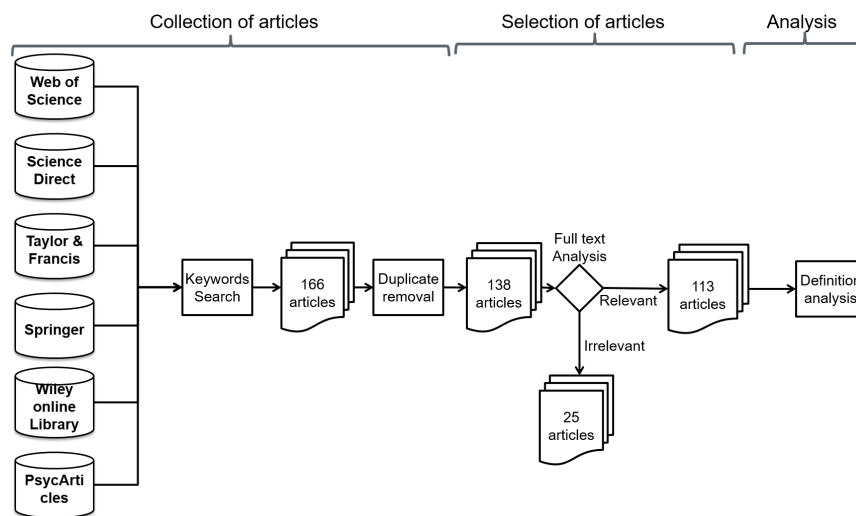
Collection of articles

Selection of articles

Analysis

Web of Science

Science Direct

Taylor & Francis

Springer

Wiley online Library

PsycArticles

Keywords Search

166 articles

Duplicate removal

138 articles

Full text Analysis

Relevant

Irrelevant

25 articles

113 articles

Definition analysis